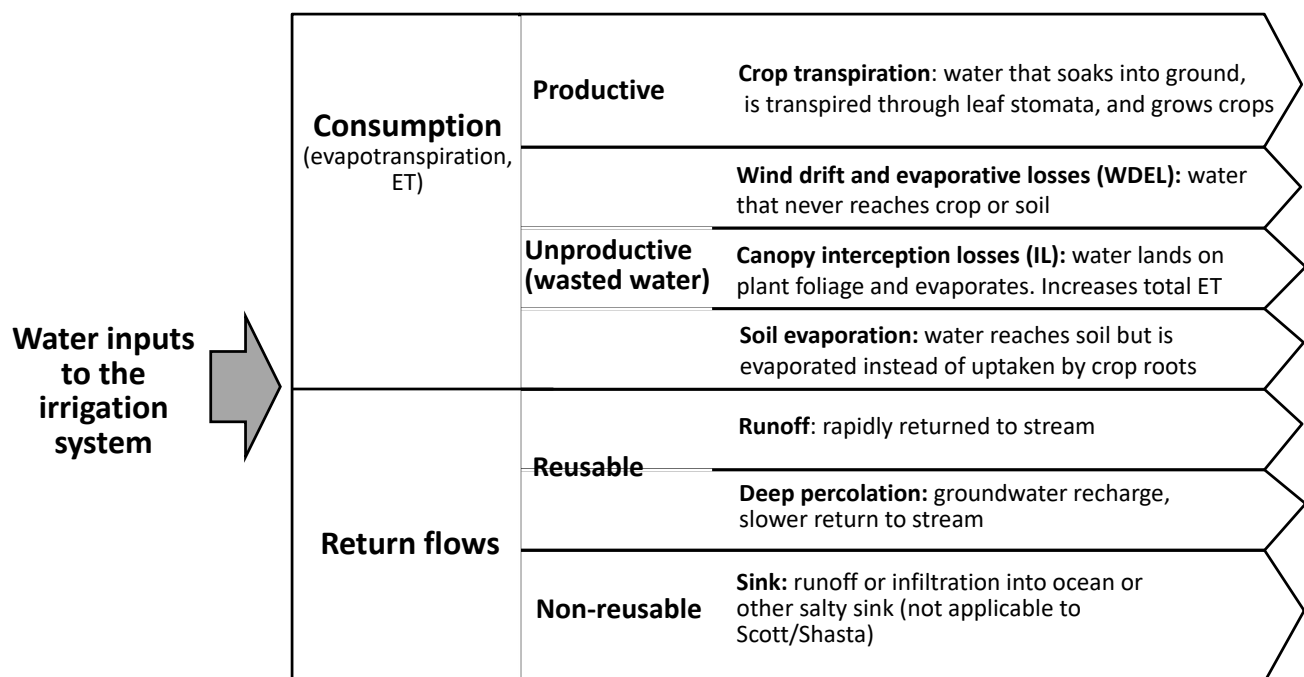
Water inputs to the irrigation system

Consumption (evapotranspiration, ET)

Productive

Crop transpiration: water that soaks into ground, is transpired through leaf stomata, and grows crops

Unproductive (wasted water)

Wind drift and evaporative losses (WDEL): water that never reaches crop or soil

Canopy interception losses (IL): water lands on plant foliage and evaporates. Increases total ET

Soil evaporation: water reaches soil but is evaporated instead of uptaken by crop roots

Return flows

Reusable

Runoff: rapidly returned to stream

Deep percolation: groundwater recharge, slower return to stream

Non-reusable

Sink: runoff or infiltration into ocean or other salty sink (not applicable to Scott/Shasta)